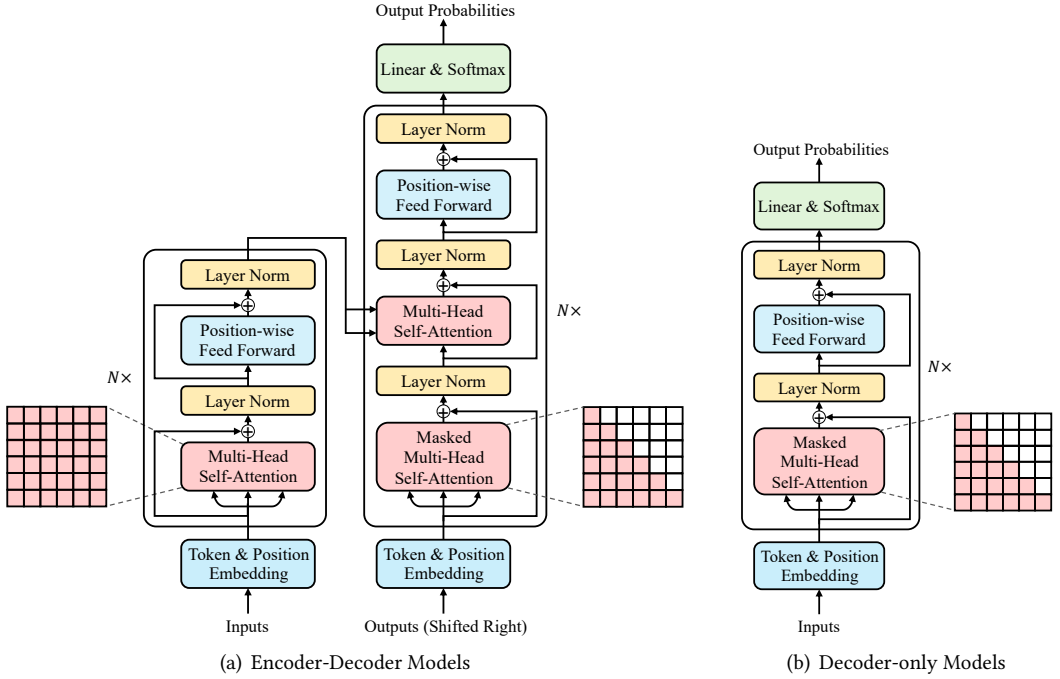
Output Probabilities

Linear & Softmax

Layer Norm

Position-wise Feed Forward

Layer Norm

Multi-Head Self-Attention

$N\times$

Layer Norm

Masked Multi-Head Self-Attention

Token & Position Embedding

Outputs (Shifted Right)

Layer Norm

Position-wise Feed Forward

$N\times$

Layer Norm

Multi-Head Self-Attention

Token & Position Embedding

Inputs

(a) Encoder-Decoder Models

Output Probabilities

Linear & Softmax

Layer Norm

Position-wise Feed Forward

$N\times$

Layer Norm

Masked Multi-Head Self-Attention

Token & Position Embedding

Inputs

(b) Decoder-only Models